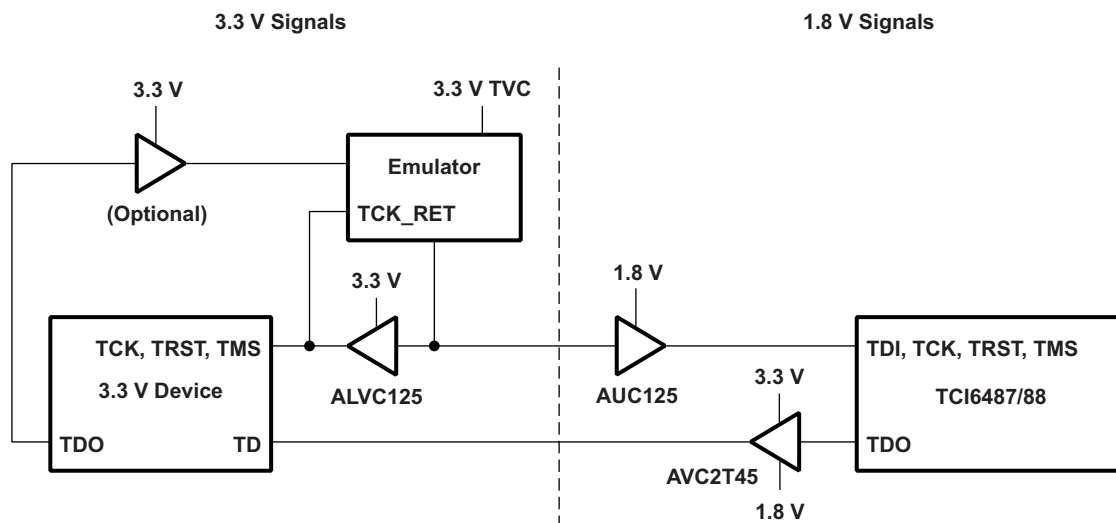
3.3 V Signals

1.8 V Signals

3.3 V

3.3 V TVC

Emulator

TCK_RET

(Optional)

3.3 V

1.8 V

TCK, TRST, TMS

3.3 V Device

TDO

TD

ALVC125

AUC125

3.3 V

TDI, TCK, TRST, TMS

TCI6487/88

TDO

AVC2T45

1.8 V